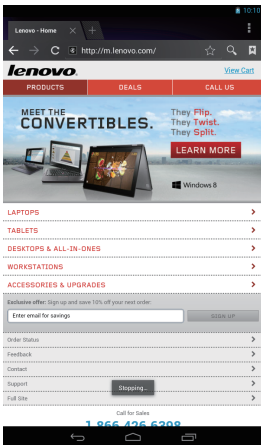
10:10

Lenovo - Home

http://m.lenovo.com/

lenovo.

View Cart

PRODUCTS

DEALS

CALL US

MEET THE CONVERTIBLES.

They Flip. They Twist. They Split.

LEARN MORE

Windows 8

LAPTOPS

TABLETS

DESKTOPS & ALL-IN-ONES

WORKSTATIONS

ACCESSORIES & UPGRADES

Exclusive offer: Sign up and save 10% off your next order:

Enter email for savings

SIGN UP

Order Status

Feedback

Contact

Support

Full Site

Stopping...

Call for Sales

1 866 426 6208